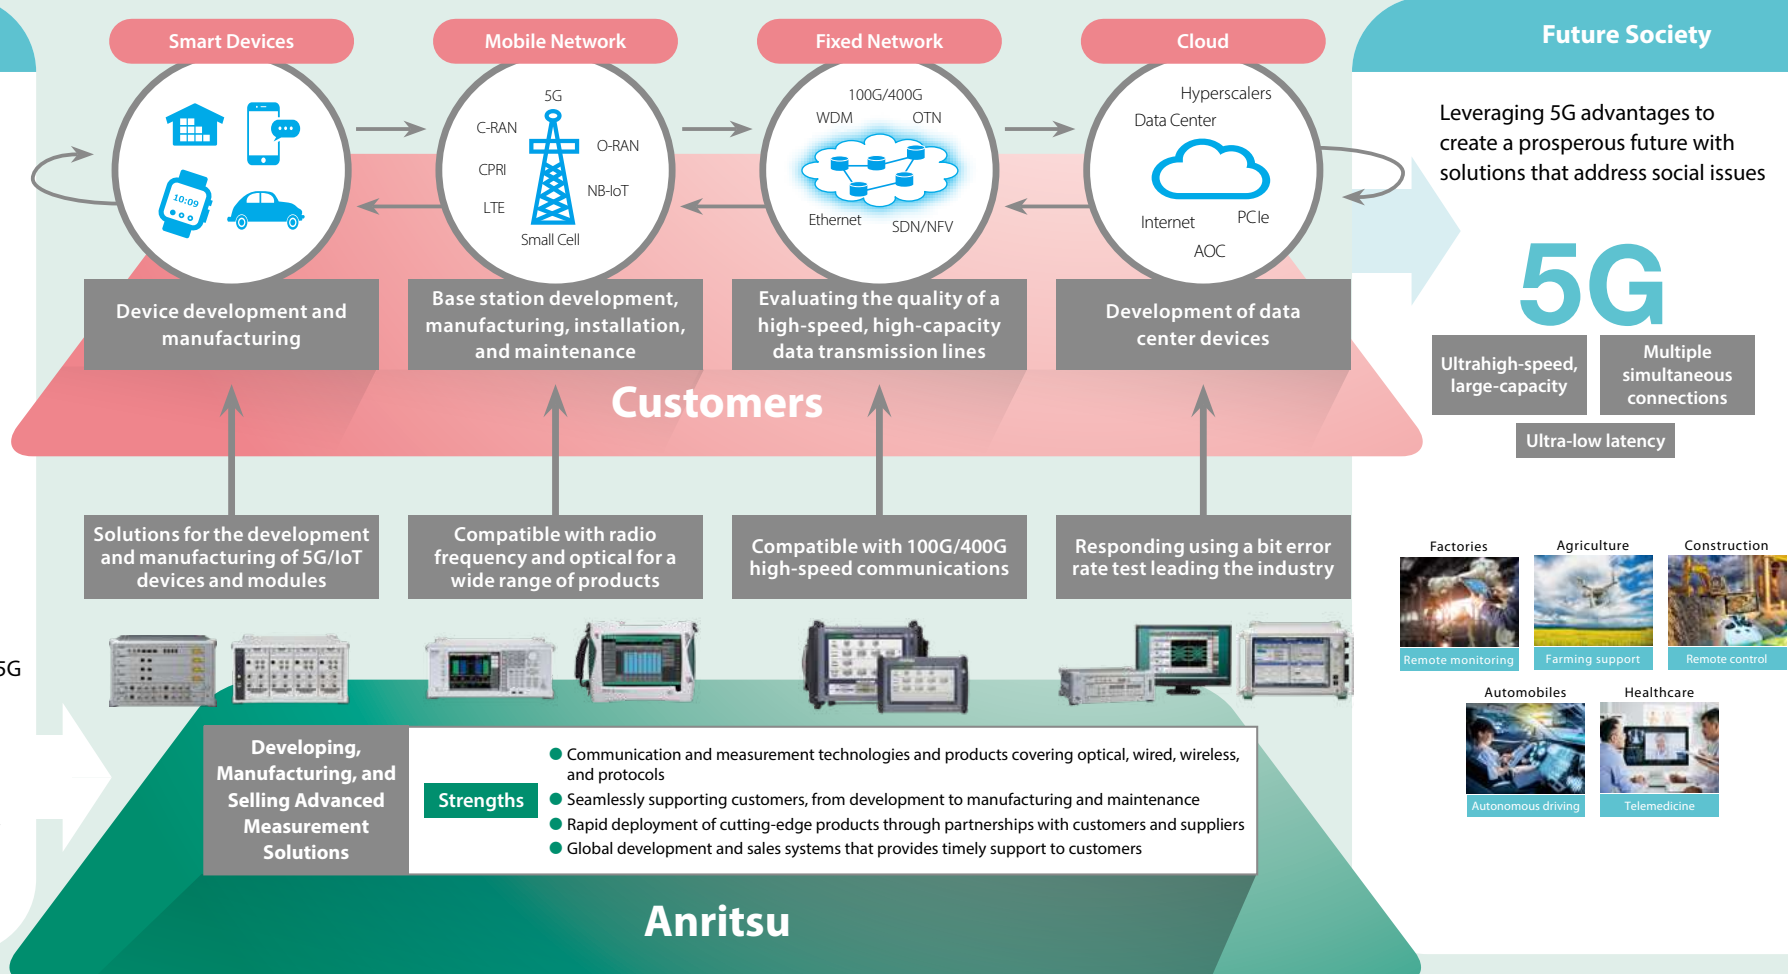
Smart Devices

Mobile Network

5G
C-RAN
O-RAN
CPRI
NB-IoT
LTE
Small Cell

Fixed Network

100G/400G
WDM
OTN
Ethernet
SDN/NFV

Cloud

Hyperscalers
Data Center
Internet
PCIe
AOC

Future Society

Leveraging 5G advantages to create a prosperous future with solutions that address social issues

10:09

Device development and manufacturing

Base station development, manufacturing, installation, and maintenance

Evaluating the quality of a high-speed, high-capacity data transmission lines

Development of data center devices

5G

Ultrahigh-speed, large-capacity

Multiple simultaneous connections

Ultra-low latency

Customers

Solutions for the development and manufacturing of 5G/IoT devices and modules

Compatible with radio frequency and optical for a wide range of products

Compatible with 100G/400G high-speed communications

Responding using a bit error rate test leading the industry

Factories
Remote monitoring
Agriculture
Farming support
Construction
Remote control
Automobiles
Autonomous driving
Healthcare
Telemedicine

5G

Developing, Manufacturing, and Selling Advanced Measurement Solutions

Strengths

● Communication and measurement technologies and products covering optical, wired, wireless, and protocols
● Seamlessly supporting customers, from development to manufacturing and maintenance
● Rapid deployment of cutting-edge products through partnerships with customers and suppliers
● Global development and sales systems that provides timely support to customers

Anritsu